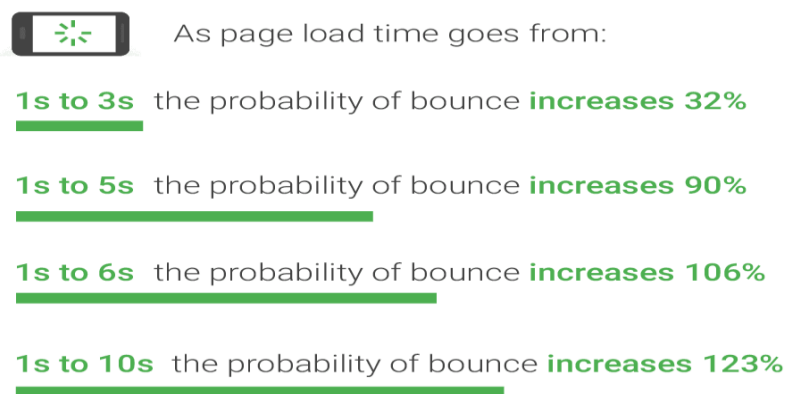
As page load time goes from:

1s to 3s the probability of bounce increases 32%

1s to 5s the probability of bounce increases 90%

1s to 6s the probability of bounce increases 106%

1s to 10s the probability of bounce increases 123%